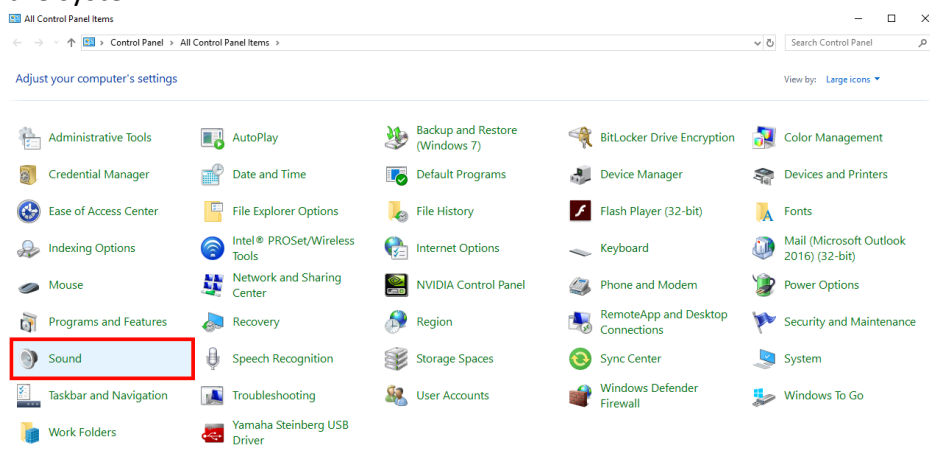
All Control Panel Items

Control Panel > All Control Panel Items >

Search Control Panel

Adjust your computer's settings

View by: Large icons

Administrative Tools
AutoPlay
Backup and Restore (Windows 7)
BitLocker Drive Encryption
Color Management

Credential Manager
Date and Time
Default Programs
Device Manager
Devices and Printers

Ease of Access Center
File Explorer Options
File History
Flash Player (32-bit)
Fonts

Indexing Options
Intel® PROSet/Wireless Tools
Internet Options
Keyboard
Mail (Microsoft Outlook 2016) (32-bit)

Mouse
Network and Sharing Center
NVIDIA Control Panel
Phone and Modem
Power Options

Programs and Features
Recovery
Region
RemoteApp and Desktop Connections
Security and Maintenance

Sound
Speech Recognition
Storage Spaces
Sync Center
System

Taskbar and Navigation
Troubleshooting
User Accounts
Windows Defender Firewall
Windows To Go

Work Folders
Yamaha Steinberg USB Driver